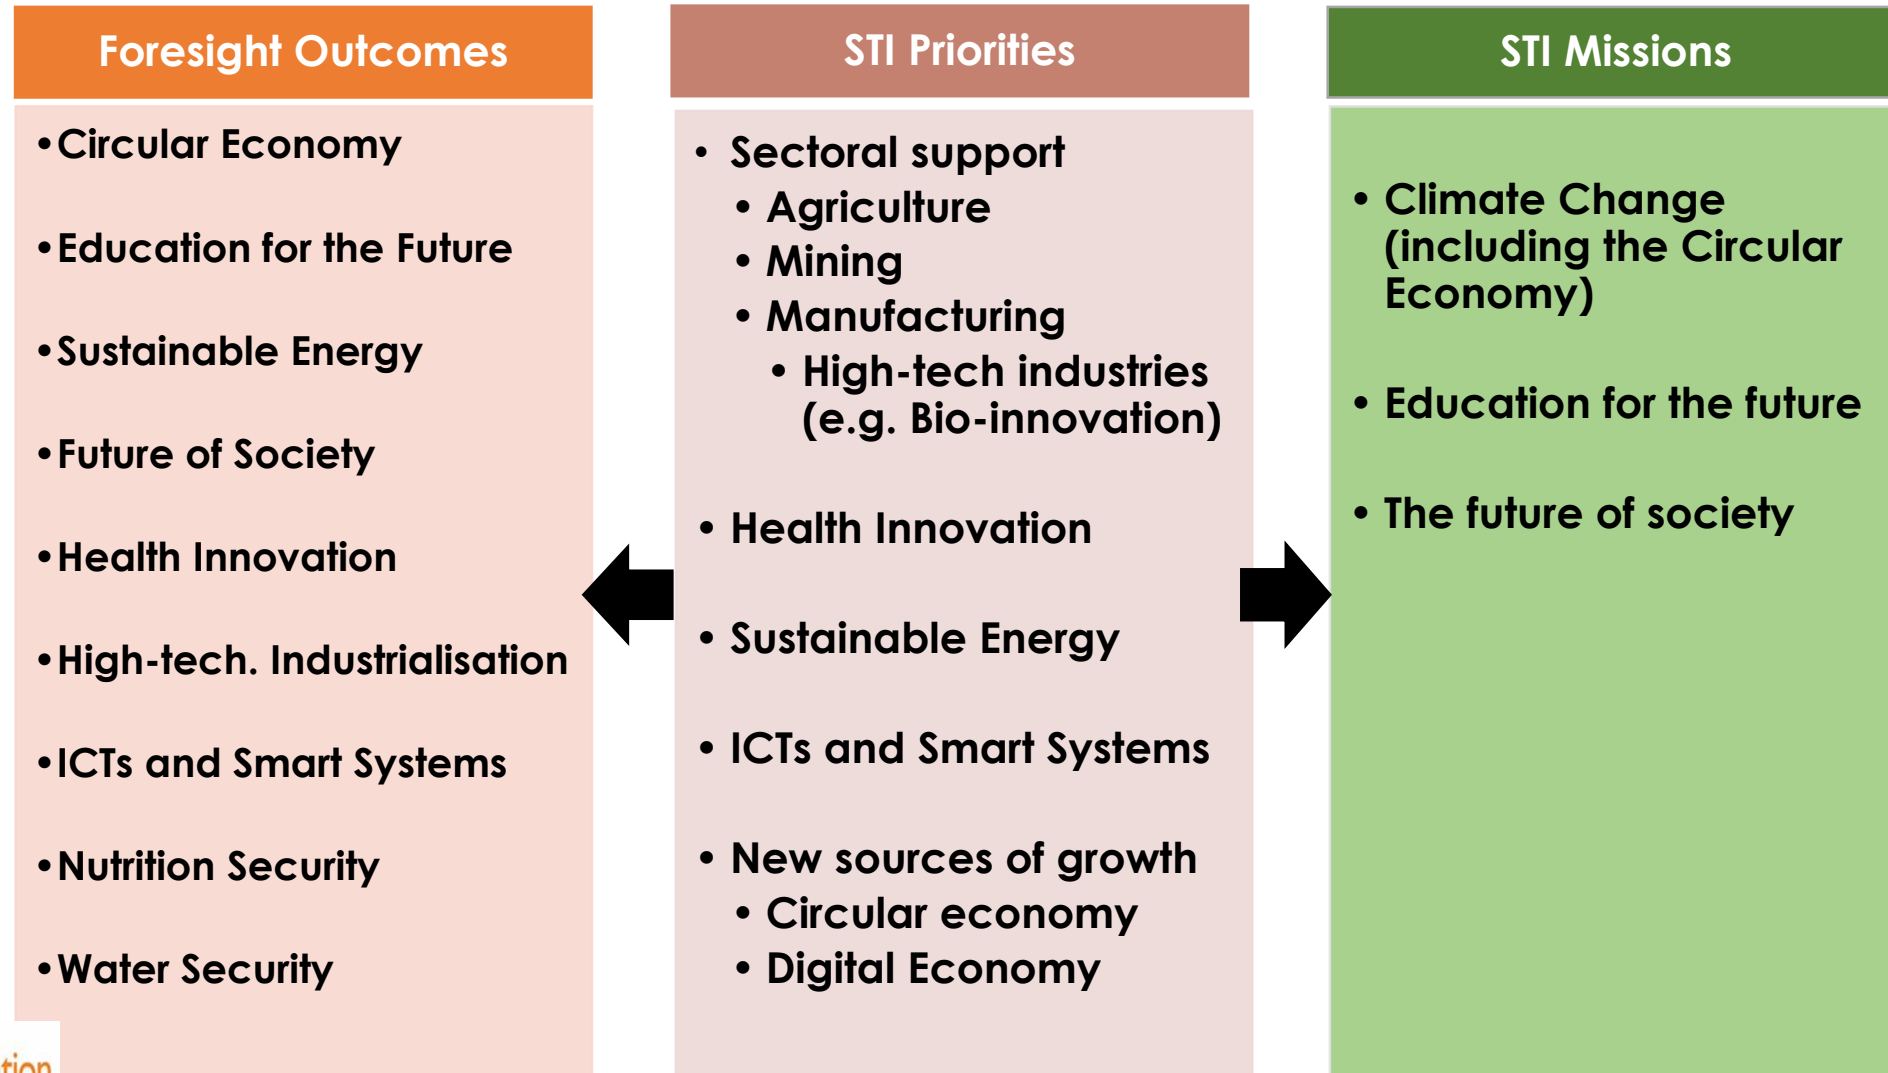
Foresight Outcomes

• Circular Economy
• Education for the Future
• Sustainable Energy
• Future of Society
• Health Innovation
• High-tech. Industrialisation
• ICTs and Smart Systems
• Nutrition Security
• Water Security

STI Priorities

• Sectoral support
  • Agriculture
  • Mining
  • Manufacturing
    • High-tech industries (e.g. Bio-innovation)
• Health Innovation
• Sustainable Energy
• ICTs and Smart Systems
• New sources of growth
  • Circular economy
  • Digital Economy

STI Missions

• Climate Change (including the Circular Economy)
• Education for the future
• The future of society

tion